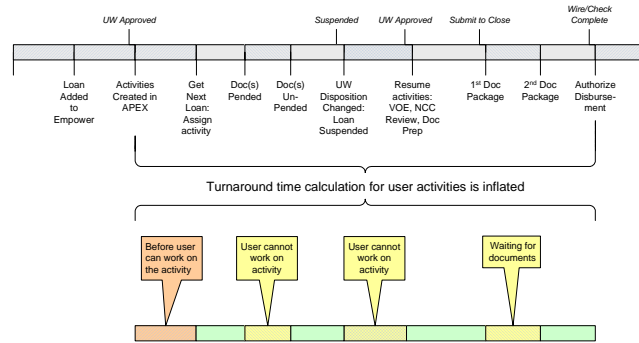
UW Approved

Suspended

UW Approved

Submit to Close

Wire/Check Complete

Loan Added to Empower

Activities Created in APEX

Get Next Loan: Assign activity

Doc(s) Pended

Doc(s) Un-Pended

UW Disposition Changed: Loan Suspended

Resume activities: VOE, NCC Review, Doc Prep

1st Doc Package

2nd Doc Package

Authorize Disbursement

Turnaround time calculation for user activities is inflated

Before user can work on the activity

User cannot work on activity

User cannot work on activity

Waiting for documents